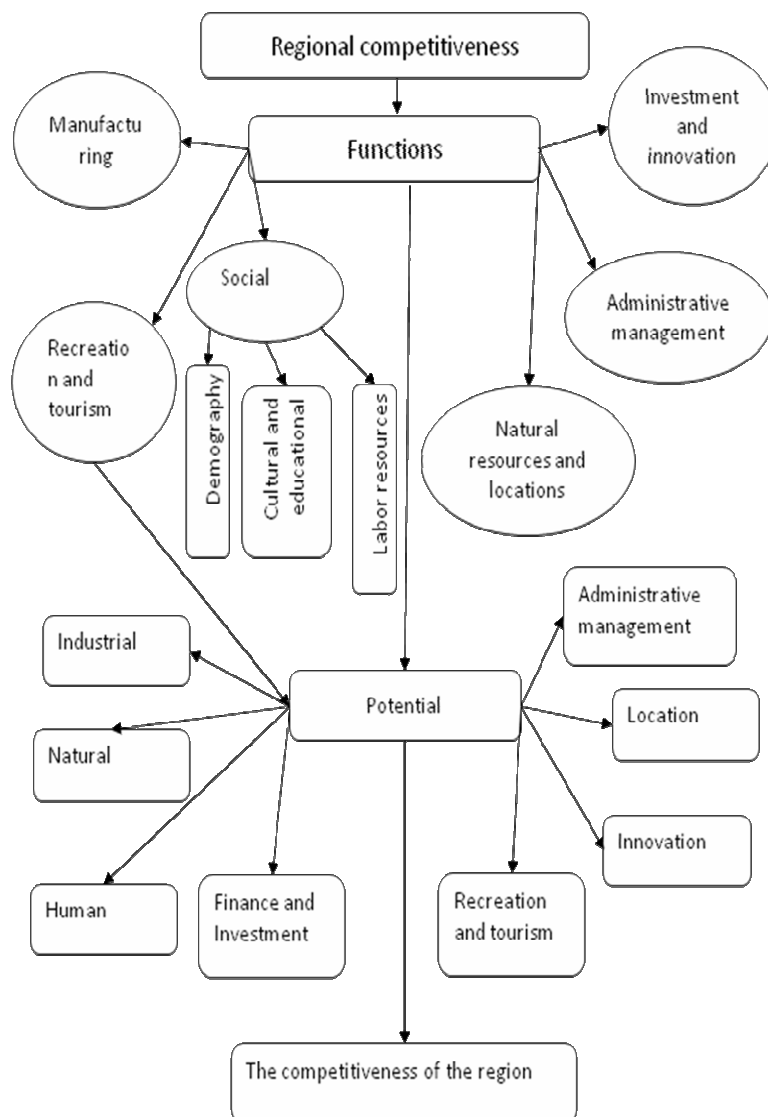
Regional competitiveness

Functions

Manufacturing

Investment and innovation

Social

Administrative management

Recreation and tourism

Demography

Cultural and educational

Labor resources

Natural resources and locations

Industrial

Administrative management

Potential

Location

Natural

Innovation

Human

Finance and Investment

Recreation and tourism

The competitiveness of the region